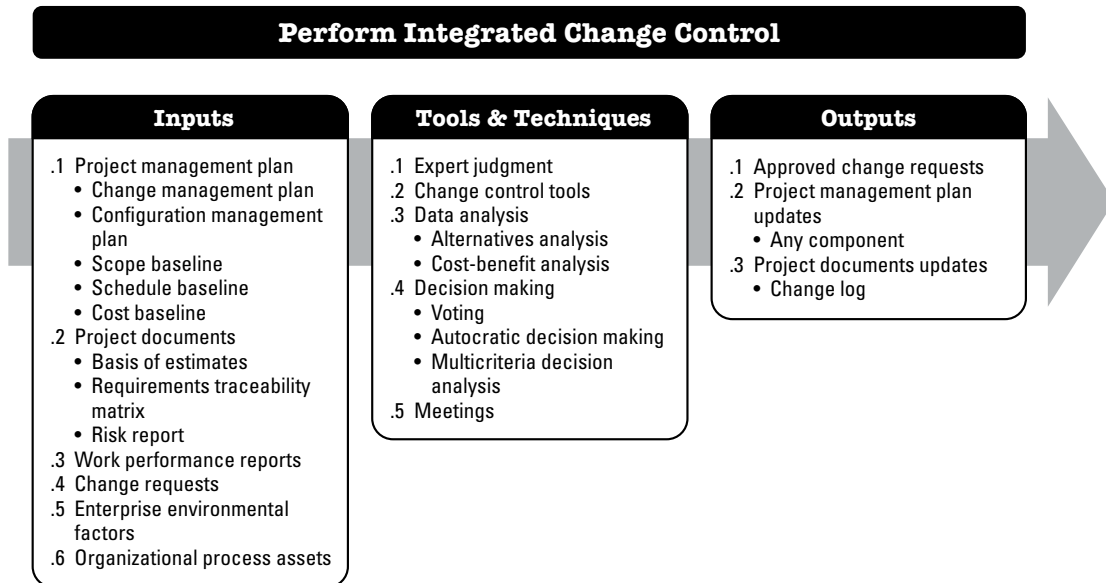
Perform Integrated Change Control

Inputs

.1 Project management plan
• Change management plan
• Configuration management plan
• Scope baseline
• Schedule baseline
• Cost baseline
.2 Project documents
• Basis of estimates
• Requirements traceability matrix
• Risk report
.3 Work performance reports
.4 Change requests
.5 Enterprise environmental factors
.6 Organizational process assets

Tools & Techniques

.1 Expert judgment
.2 Change control tools
.3 Data analysis
• Alternatives analysis
• Cost-benefit analysis
.4 Decision making
• Voting
• Autocratic decision making
• Multicriteria decision analysis
.5 Meetings

Outputs

.1 Approved change requests
.2 Project management plan updates
• Any component
.3 Project documents updates
• Change log